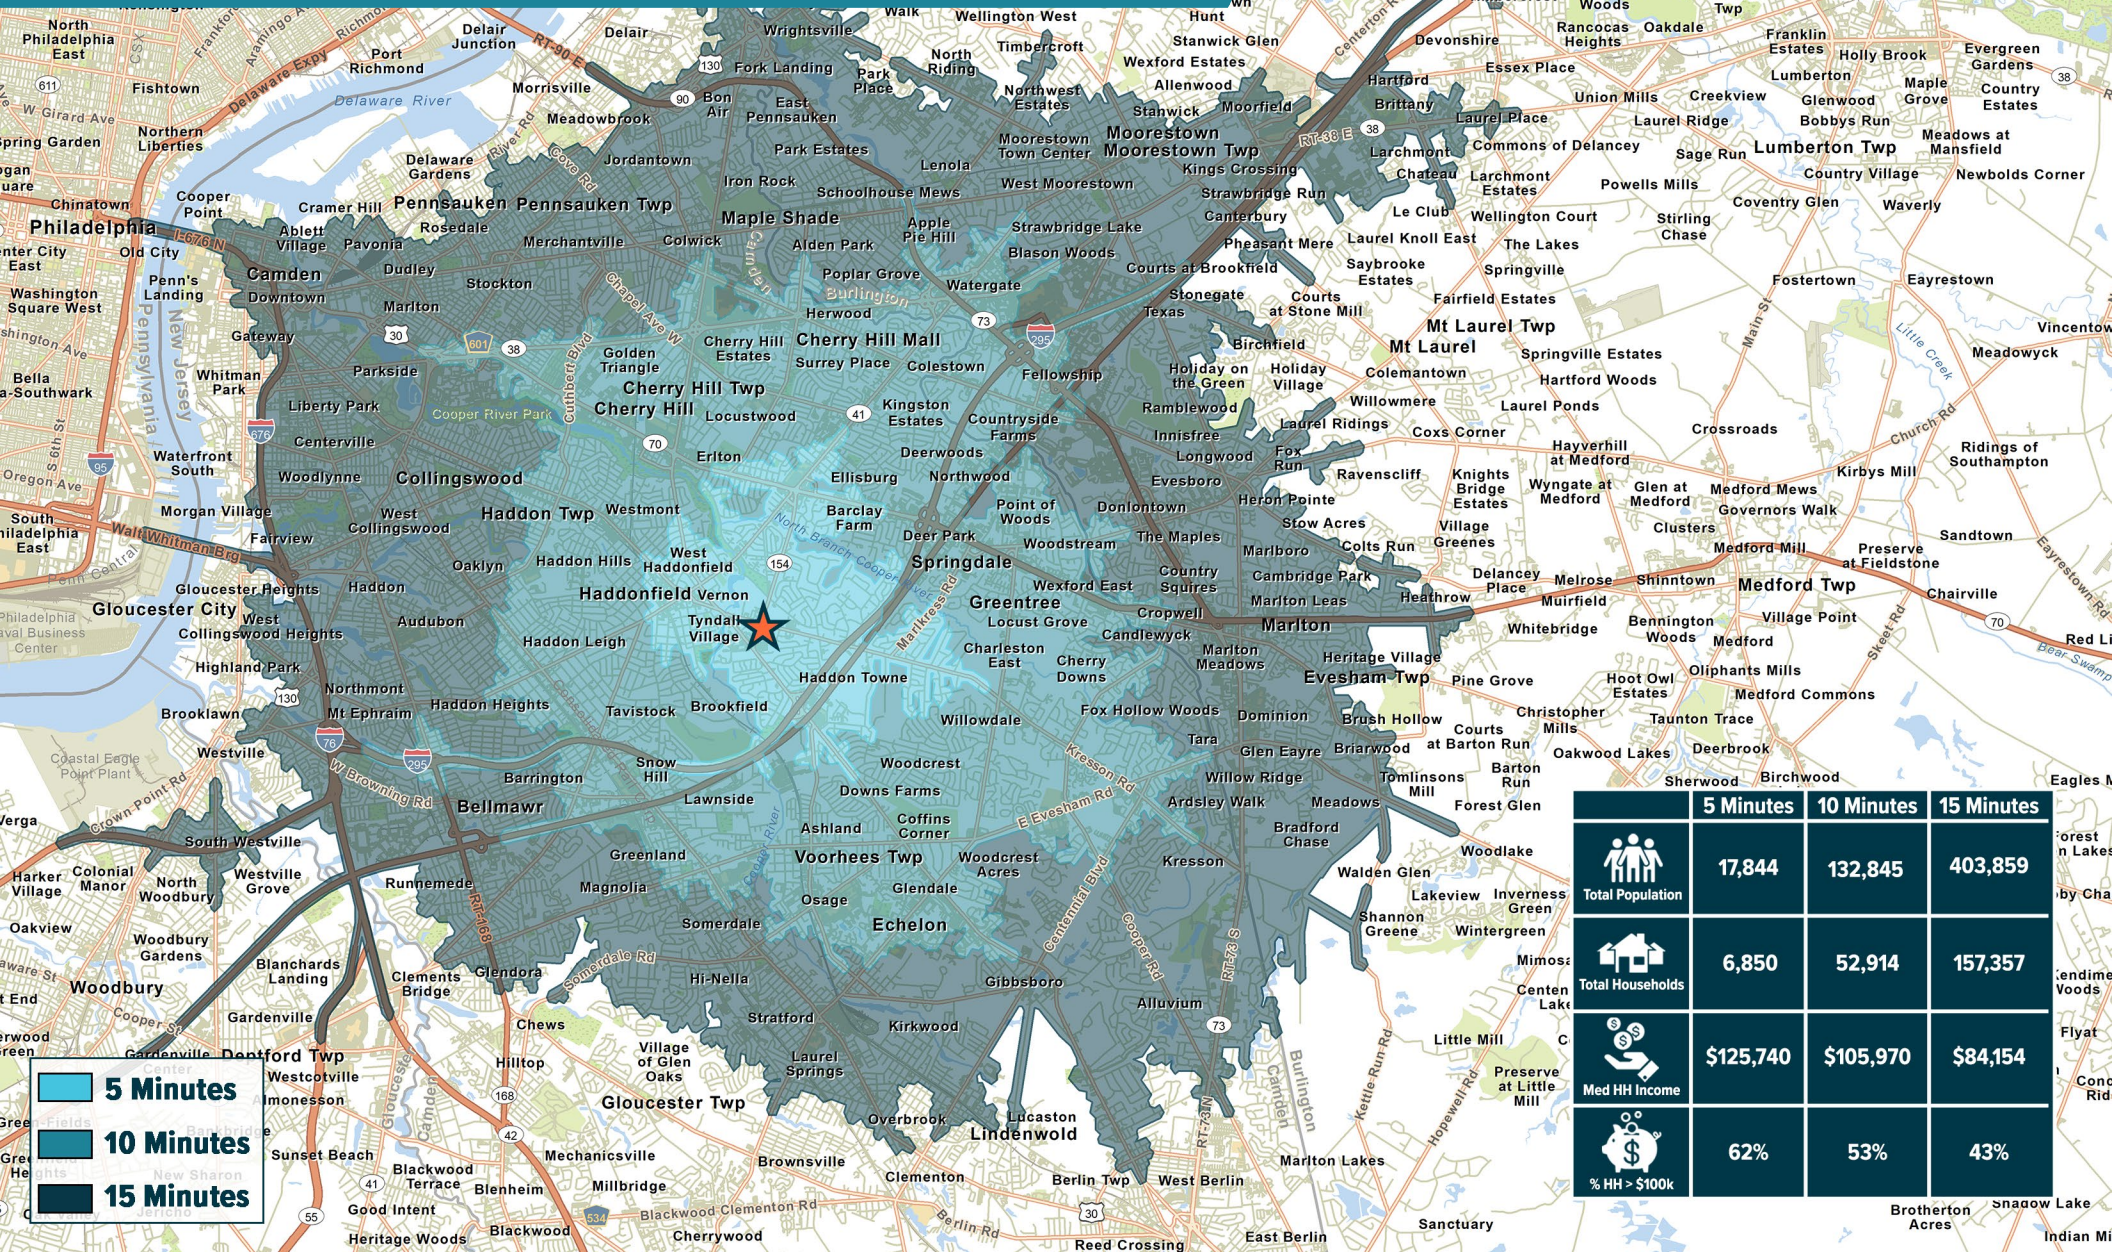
|  | 5 Minutes | 10 Minutes | 15 Minutes |
|---|---|---|---|
| Total Population | 17,844 | 132,845 | 403,859 |
| Total Households | 6,850 | 52,914 | 157,357 |
| Med HH Income | \$125,740 | \$105,970 | \$84,154 |
| % HH > \$100k | 62% | 53% | 43% |

5 Minutes
10 Minutes
15 Minutes

Philadelphia
Camden
Pennsauken Pennsauken Twp
Maple Shade
Cherry Hill Mall
Cherry Hill Twp
Cherry Hill
Collingswood
Haddon Twp
Haddonfield Vernon
Tyndall Village
Springdale
Greentree
Marlton
Evesham Twp
Moorestown
Moorestown Twp
Mt Laurel
Mt Laurel Twp
Medford Twp
Lumberton Twp
Voorhees Twp
Echelon
Lindenwold
Gloucester Twp
Gloucester City
Bellmawr
Deptford Twp
Woodbury
Haddon Heights
Audubon
Barrington
Lawnside
Kirkwood
Gibbsboro
Berlin Twp
West Berlin
Delaware River
Cooper River Park
Haddon Towne
Brookfield
Tavistock
Haddon Leigh
Haddon Hills
West Haddonfield
Westmont
Oaklyn
Erlton
Ellisburg
Barclay Farm
Kingston Estates
Deer Park
Woodcrest
Downs Farms
Ashland
Coffins Corner
Woodcrest Acres
Glendale
Osage
Somerdale
Stratford
Laurel Springs
Hi-Nella
Magnolia
Runnemede
Glendora
Marlton Lakes
Medford
Medford Lakes
Fellowship
Colestown
Ramblewood
Kresson
Woodstream
Donlontown
Point of Woods
Charleston East
Cherry Downs
Fox Hollow Woods
Willowdale
Locust Grove
Candlewyck
Cropwell